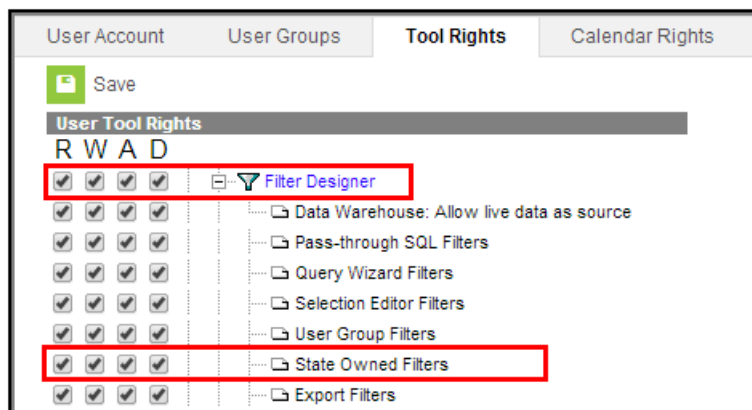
User Account User Groups Tool Rights Calendar Rights

Save

User Tool Rights

R W A D

Filter Designer

Data Warehouse: Allow live data as source

Pass-through SQL Filters

Query Wizard Filters

Selection Editor Filters

User Group Filters

State Owned Filters

Export Filters